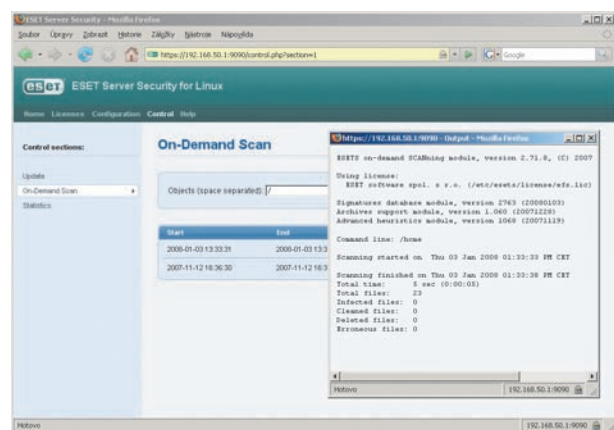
ESET Server Security - Mozilla Firefox
Soubor Úpravy Zobrazit Historie Záložky Nástroje Nápověda
https://192.168.50.1:9090/control.php?section=1
Google

eset ESET Server Security for Linux
Home Licenses Configuration Control Help

Control sections:
Update
On-Demand Scan
Statistics

On-Demand Scan

Objects (space separated): /

| Start | End |
|---|---|
| 2008-01-03 13:33:31 | 2008-01-03 13:3 |
| 2007-11-12 16:36:30 | 2007-11-12 16:3 |

https://192.168.50.1:9090 - Output - Mozilla Firefox

ESETS on-demand SCANning module, version 2.71.8, (C) 2007

Using license:
ESET software spol. s r.o. (/etc/esets/license/efs.lic)

Signatures database module, version 2763 (20080103)
Archives support module, version 1.060 (20071228)
Advanced heuristics module, version 1069 (20071119)

Command line: /home

Scanning started on Thu 03 Jan 2008 01:33:33 PM CET

Scanning finished on Thu 03 Jan 2008 01:33:38 PM CET
Total time: 5 sec (0:00:05)
Total files: 23
Infected files: 0
Cleaned files: 0
Deleted files: 0
Erroneous files: 0

Hotovo
192.168.50.1:9090

Hotovo
192.168.50.1:9090